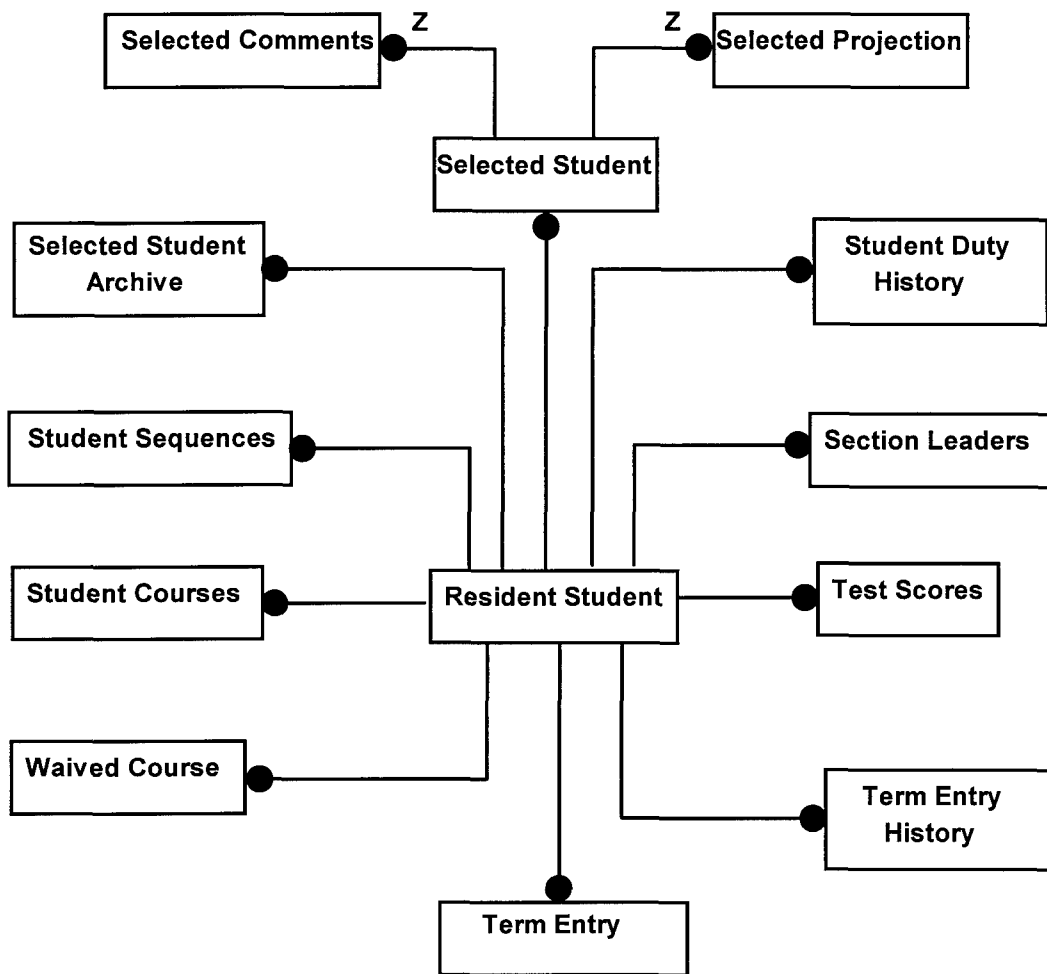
Selected Comments

Z

Z

Selected Projection

Selected Student

Selected Student Archive

Student Duty History

Student Sequences

Section Leaders

Student Courses

Resident Student

Test Scores

Waived Course

Term Entry History

Term Entry